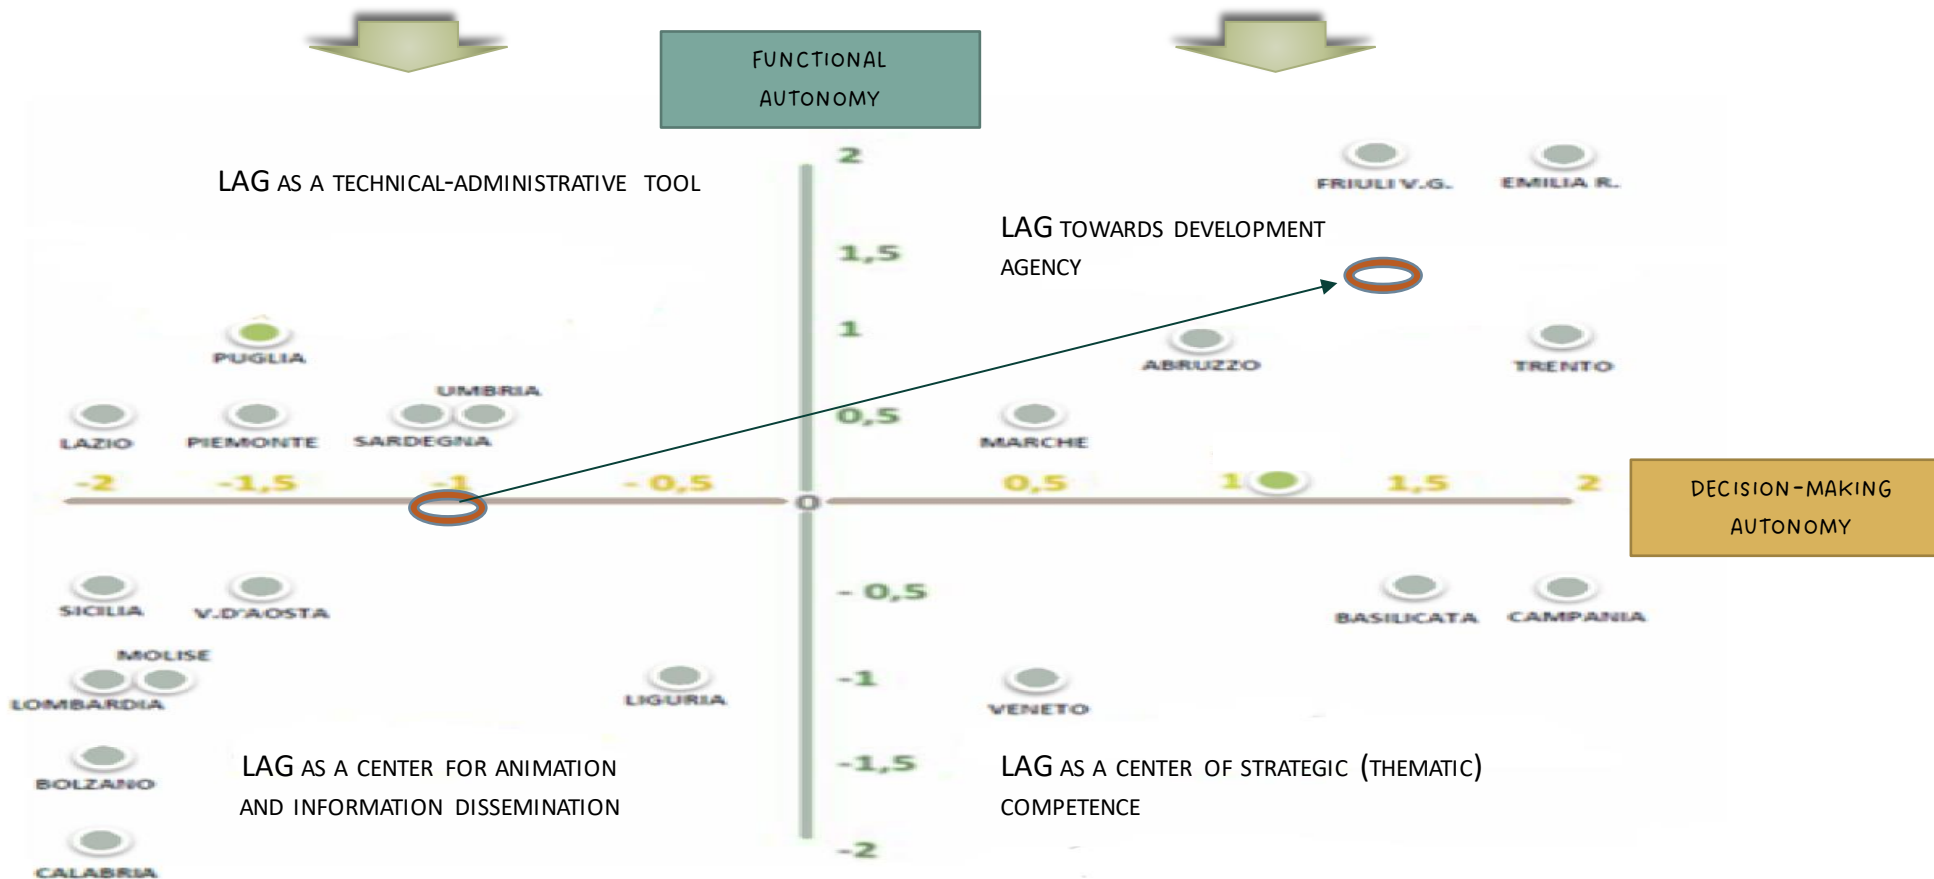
FUNCTIONAL AUTONOMY

LAG AS A TECHNICAL-ADMINISTRATIVE TOOL

2

FRIULI V.G.

EMILIA R.

LAG TOWARDS DEVELOPMENT AGENCY

1,5

1

PUGLIA

ABRUZZO

TRENTO

UMBRIA

LAZIO

PIEMONTE

SARDEGNA

0,5

MARCHE

-2

-1,5

-1

-0,5

0

0,5

1

1,5

2

DECISION-MAKING AUTONOMY

- 0,5

SICILIA

V.D'AOSTA

BASILICATA

CAMPANIA

MOLISE

LOMBARDIA

LIGURIA

-1

VENETO

BOLZANO

LAG AS A CENTER FOR ANIMATION AND INFORMATION DISSEMINATION

-1,5

LAG AS A CENTER OF STRATEGIC (THEMATIC) COMPETENCE

CALABRIA

-2